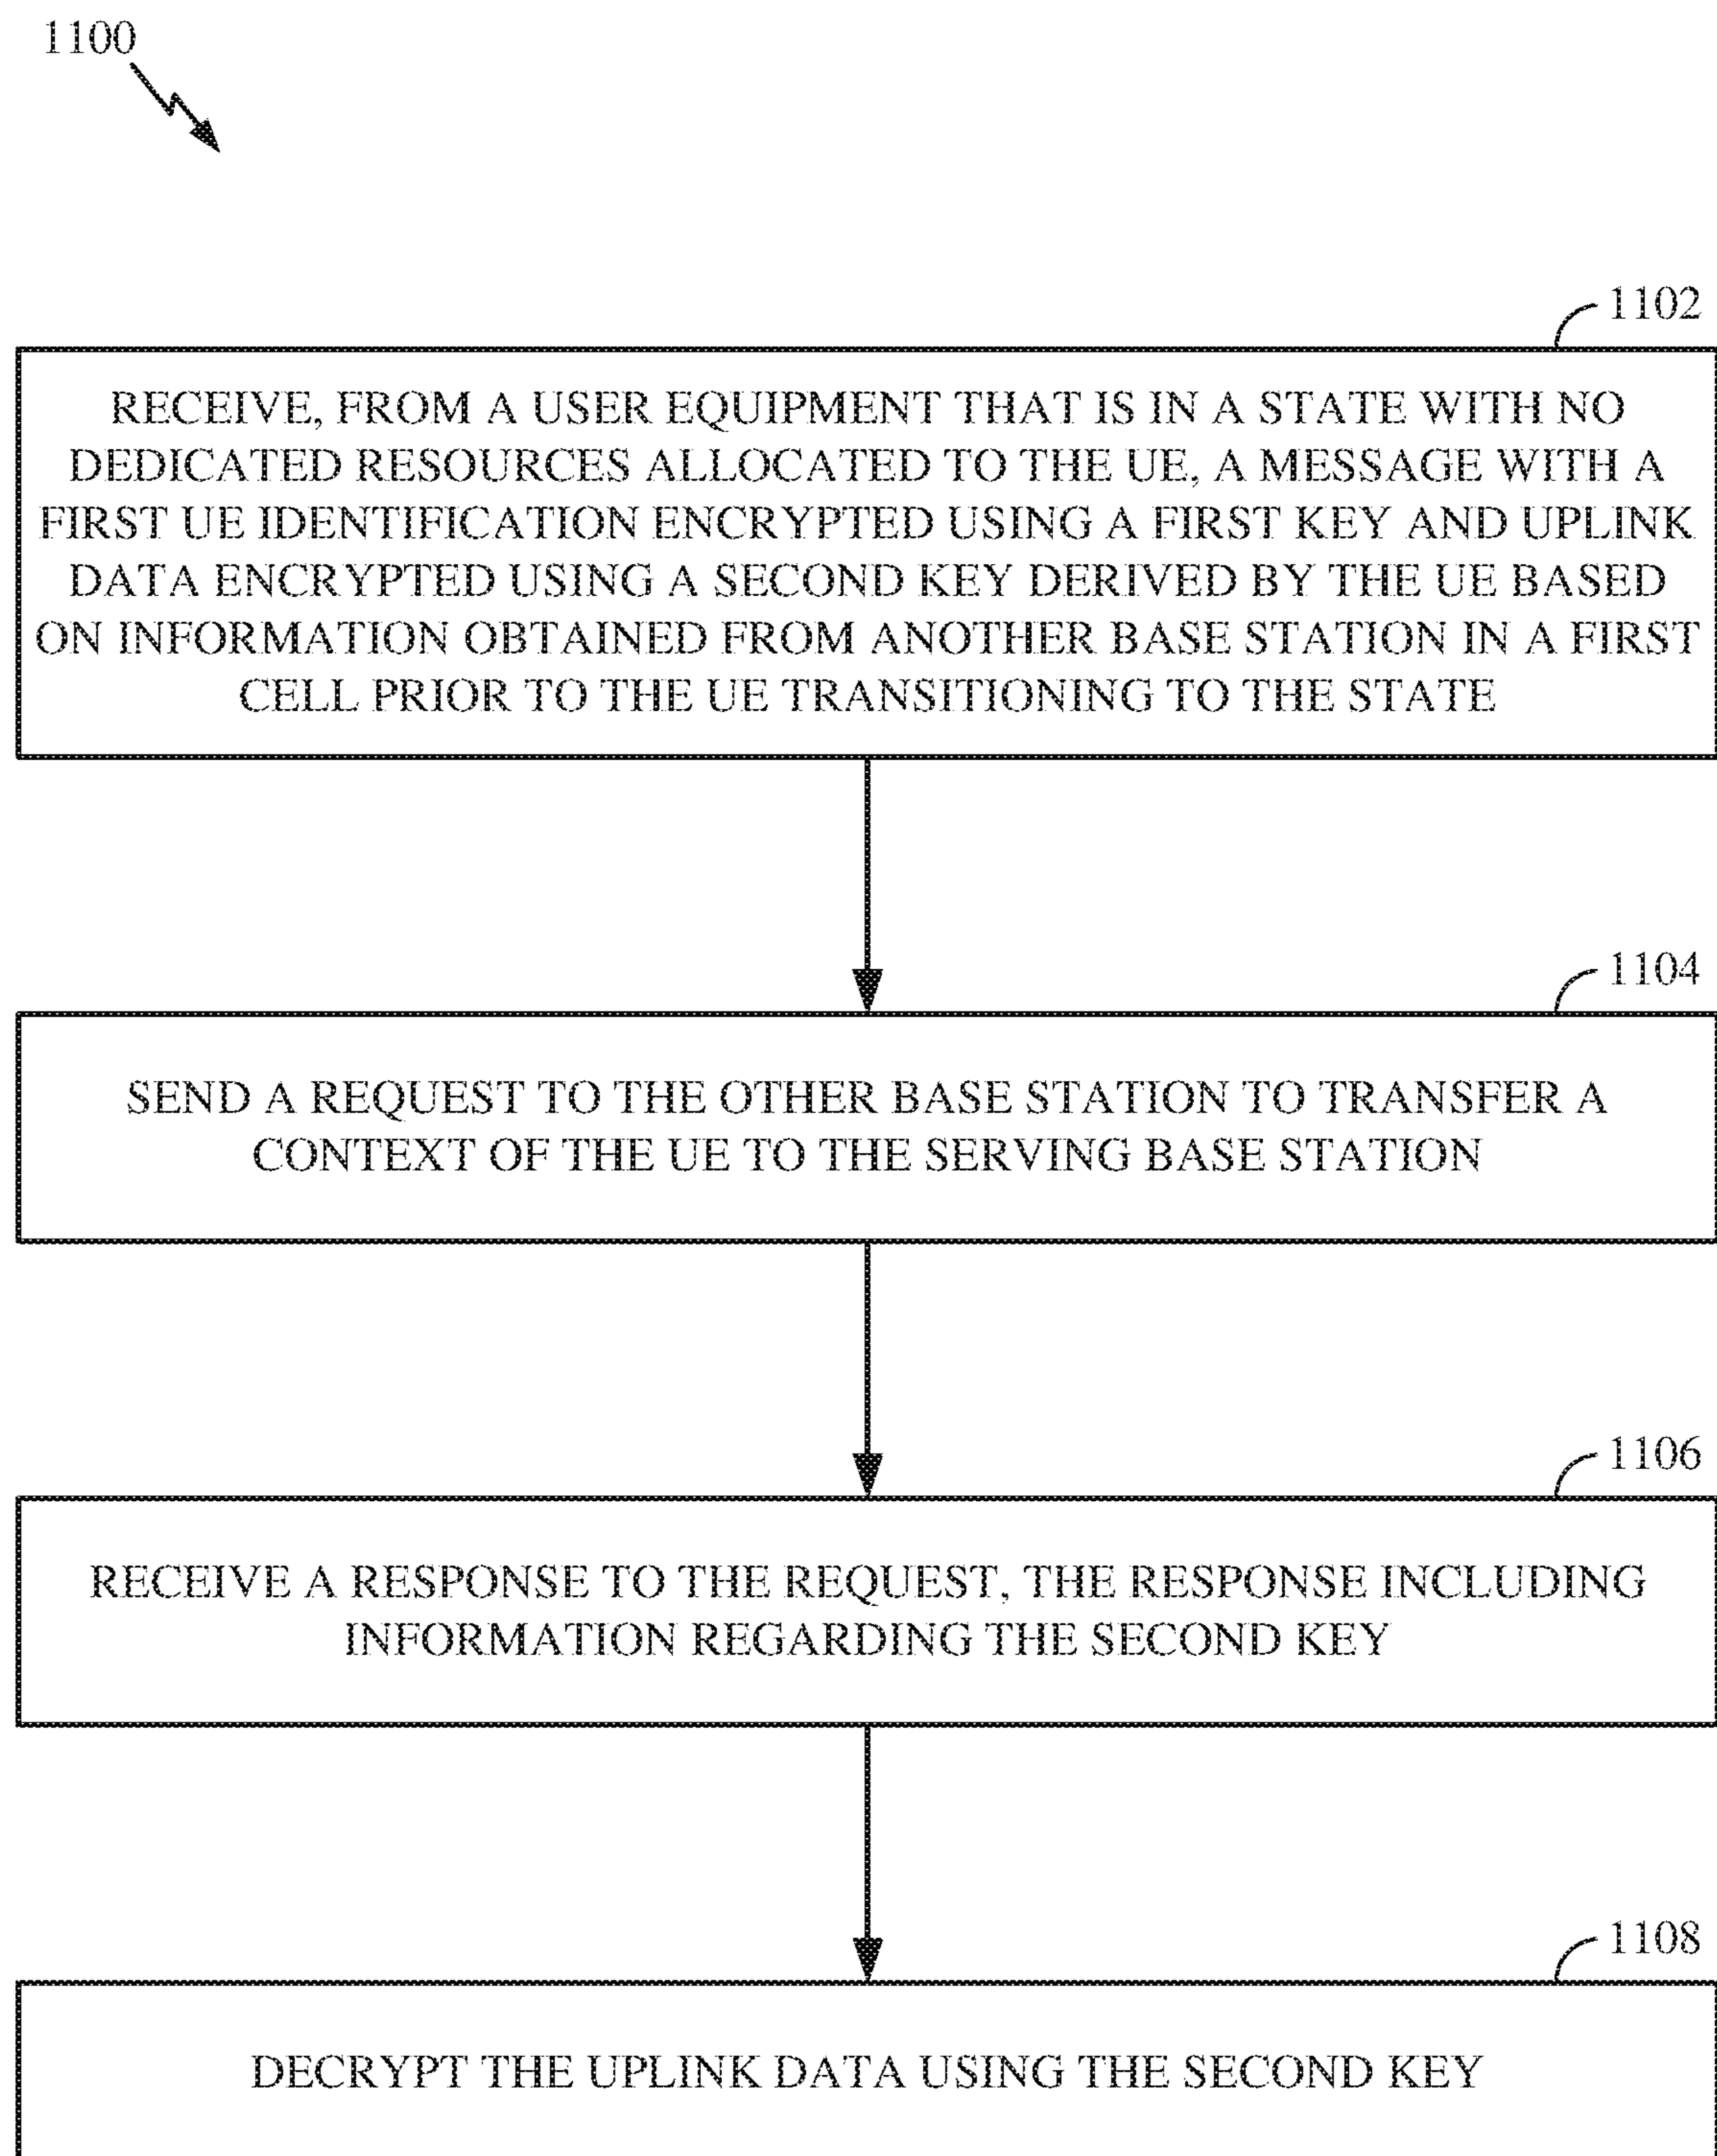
1100

1102

RECEIVE, FROM A USER EQUIPMENT THAT IS IN A STATE WITH NO DEDICATED RESOURCES ALLOCATED TO THE UE, A MESSAGE WITH A FIRST UE IDENTIFICATION ENCRYPTED USING A FIRST KEY AND UPLINK DATA ENCRYPTED USING A SECOND KEY DERIVED BY THE UE BASED ON INFORMATION OBTAINED FROM ANOTHER BASE STATION IN A FIRST CELL PRIOR TO THE UE TRANSITIONING TO THE STATE

1104

SEND A REQUEST TO THE OTHER BASE STATION TO TRANSFER A CONTEXT OF THE UE TO THE SERVING BASE STATION

1106

RECEIVE A RESPONSE TO THE REQUEST, THE RESPONSE INCLUDING INFORMATION REGARDING THE SECOND KEY

1108

DECRYPT THE UPLINK DATA USING THE SECOND KEY